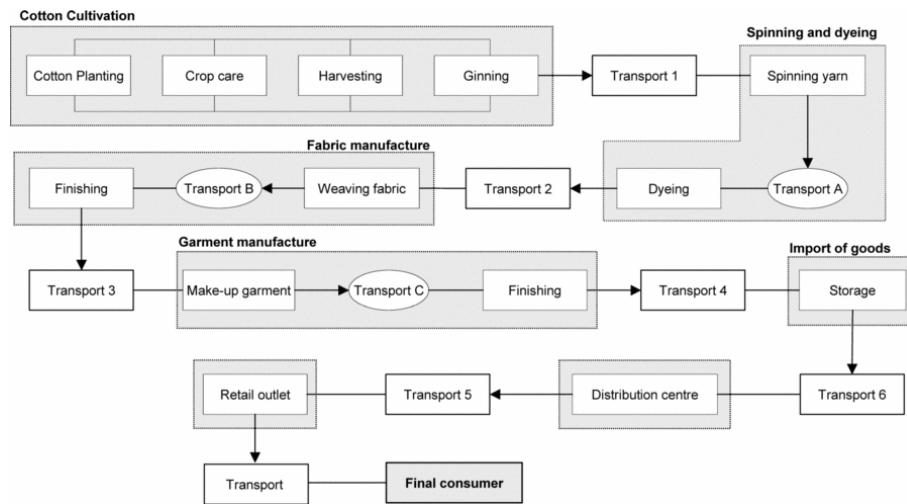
Cotton Cultivation

Cotton Planting

Crop care

Harvesting

Ginning

Transport 1

Spinning and dyeing

Spinning yarn

Transport A

Dyeing

Transport 2

Fabric manufacture

Weaving fabric

Transport B

Finishing

Transport 3

Garment manufacture

Make-up garment

Transport C

Finishing

Transport 4

Import of goods

Storage

Transport 6

Distribution centre

Transport 5

Retail outlet

Transport

Final consumer